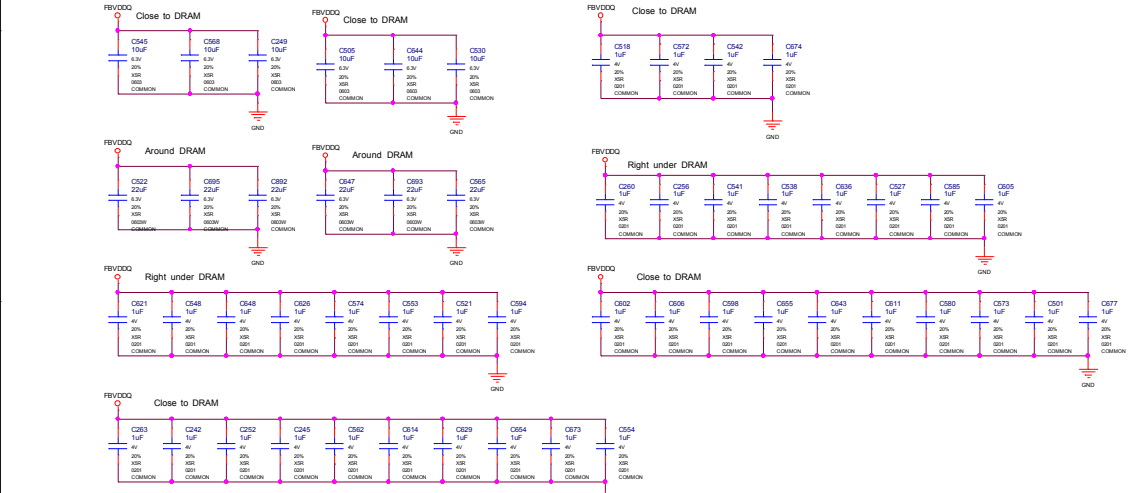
FBVDDQ
Close to DRAM
C545 10uF 6.3V 20% X5R 0603 COMMON
C568 10uF 6.3V 20% X5R 0603 COMMON
C249 10uF 6.3V 20% X5R 0603 COMMON
GND

FBVDDQ
Close to DRAM
C505 10uF 6.3V 20% X5R 0603 COMMON
C644 10uF 6.3V 20% X5R 0603 COMMON
C530 10uF 6.3V 20% X5R 0603 COMMON
GND

FBVDDQ
Close to DRAM
C518 1uF 4V 20% X5R 0201 COMMON
C572 1uF 4V 20% X5R 0201 COMMON
C542 1uF 4V 20% X5R 0201 COMMON
C674 1uF 4V 20% X5R 0201 COMMON
GND

FBVDDQ
Around DRAM
C522 22uF 6.3V 20% X5R 0603W COMMON
C695 22uF 6.3V 20% X5R 0603W COMMON
C892 22uF 6.3V 20% X5R 0603W COMMON
GND

FBVDDQ
Around DRAM
C647 22uF 6.3V 20% X5R 0603W COMMON
C693 22uF 6.3V 20% X5R 0603W COMMON
C565 22uF 6.3V 20% X5R 0603W COMMON
GND

FBVDDQ
Right under DRAM
C260 1uF 4V 20% X5R 0201 COMMON
C256 1uF 4V 20% X5R 0201 COMMON
C541 1uF 4V 20% X5R 0201 COMMON
C538 1uF 4V 20% X5R 0201 COMMON
C636 1uF 4V 20% X5R 0201 COMMON
C527 1uF 4V 20% X5R 0201 COMMON
C585 1uF 4V 20% X5R 0201 COMMON
C605 1uF 4V 20% X5R 0201 COMMON
GND

FBVDDQ
Right under DRAM
C621 1uF 4V 20% X5R 0201 COMMON
C548 1uF 4V 20% X5R 0201 COMMON
C648 1uF 4V 20% X5R 0201 COMMON
C626 1uF 4V 20% X5R 0201 COMMON
C574 1uF 4V 20% X5R 0201 COMMON
C553 1uF 4V 20% X5R 0201 COMMON
C521 1uF 4V 20% X5R 0201 COMMON
C594 1uF 4V 20% X5R 0201 COMMON

FBVDDQ
Close to DRAM
C602 1uF 4V 20% X5R 0201 COMMON
C606 1uF 4V 20% X5R 0201 COMMON
C598 1uF 4V 20% X5R 0201 COMMON
C655 1uF 4V 20% X5R 0201 COMMON
C643 1uF 4V 20% X5R 0201 COMMON
C611 1uF 4V 20% X5R 0201 COMMON
C580 1uF 4V 20% X5R 0201 COMMON
C573 1uF 4V 20% X5R 0201 COMMON
C501 1uF 4V 20% X5R 0201 COMMON
C677 1uF 4V 20% X5R 0201 COMMON
GND

FBVDDQ
Close to DRAM
C263 1uF 4V 20% X5R 0201 COMMON
C242 1uF 4V 20% X5R 0201 COMMON
C252 1uF 4V 20% X5R 0201 COMMON
C245 1uF 4V 20% X5R 0201 COMMON
C562 1uF 4V 20% X5R 0201 COMMON
C614 1uF 4V 20% X5R 0201 COMMON
C629 1uF 4V 20% X5R 0201 COMMON
C654 1uF 4V 20% X5R 0201 COMMON
C673 1uF 4V 20% X5R 0201 COMMON
C554 1uF 4V 20% X5R 0201 COMMON